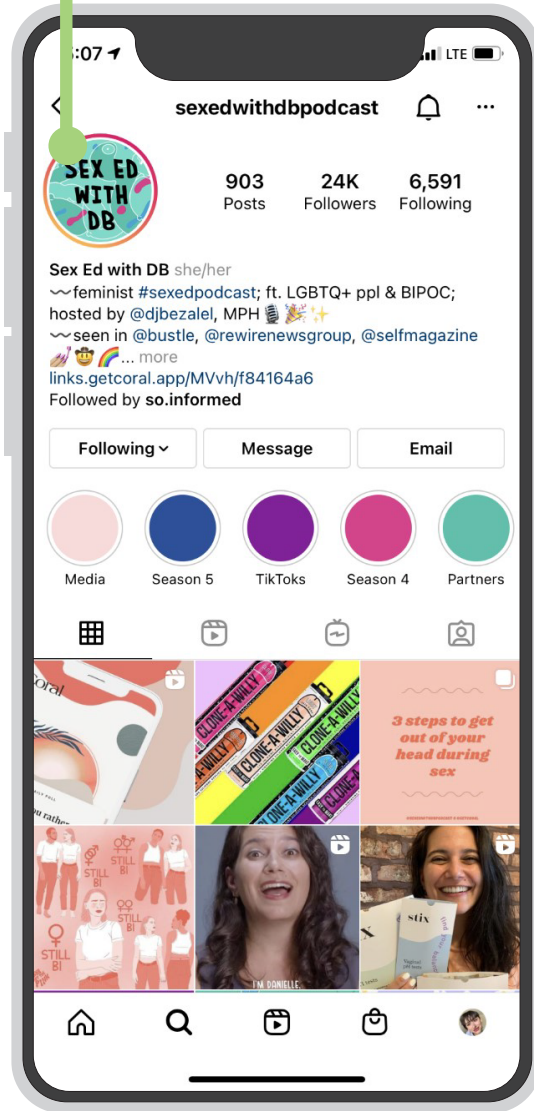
:07

LTE

sexedwithdbpodcast

SEX ED WITH DB

903
Posts

24K
Followers

6,591
Following

Sex Ed with DB she/her
〰️feminist #sexedpodcast; ft. LGBTQ+ ppl & BIPOC; hosted by @djbezalel, MPH 🎙️🎉✨
〰️seen in @bustle, @rewirenewsgroup, @selfmagazine 💅🤠🌈... more
links.getcoral.app/MVvh/f84164a6
Followed by so.informed

Following
Message
Email

Media
Season 5
TikToks
Season 4
Partners

oral

u rather

CLONE-A-WILLY
CLONE-A-WILLY
CLONE-A-WILLY
CLONE-A-WILLY

3 steps to get out of your head during sex

STILL BI
STILL BI
STILL BI
STILL BI

I'M DANIELLE,

stix